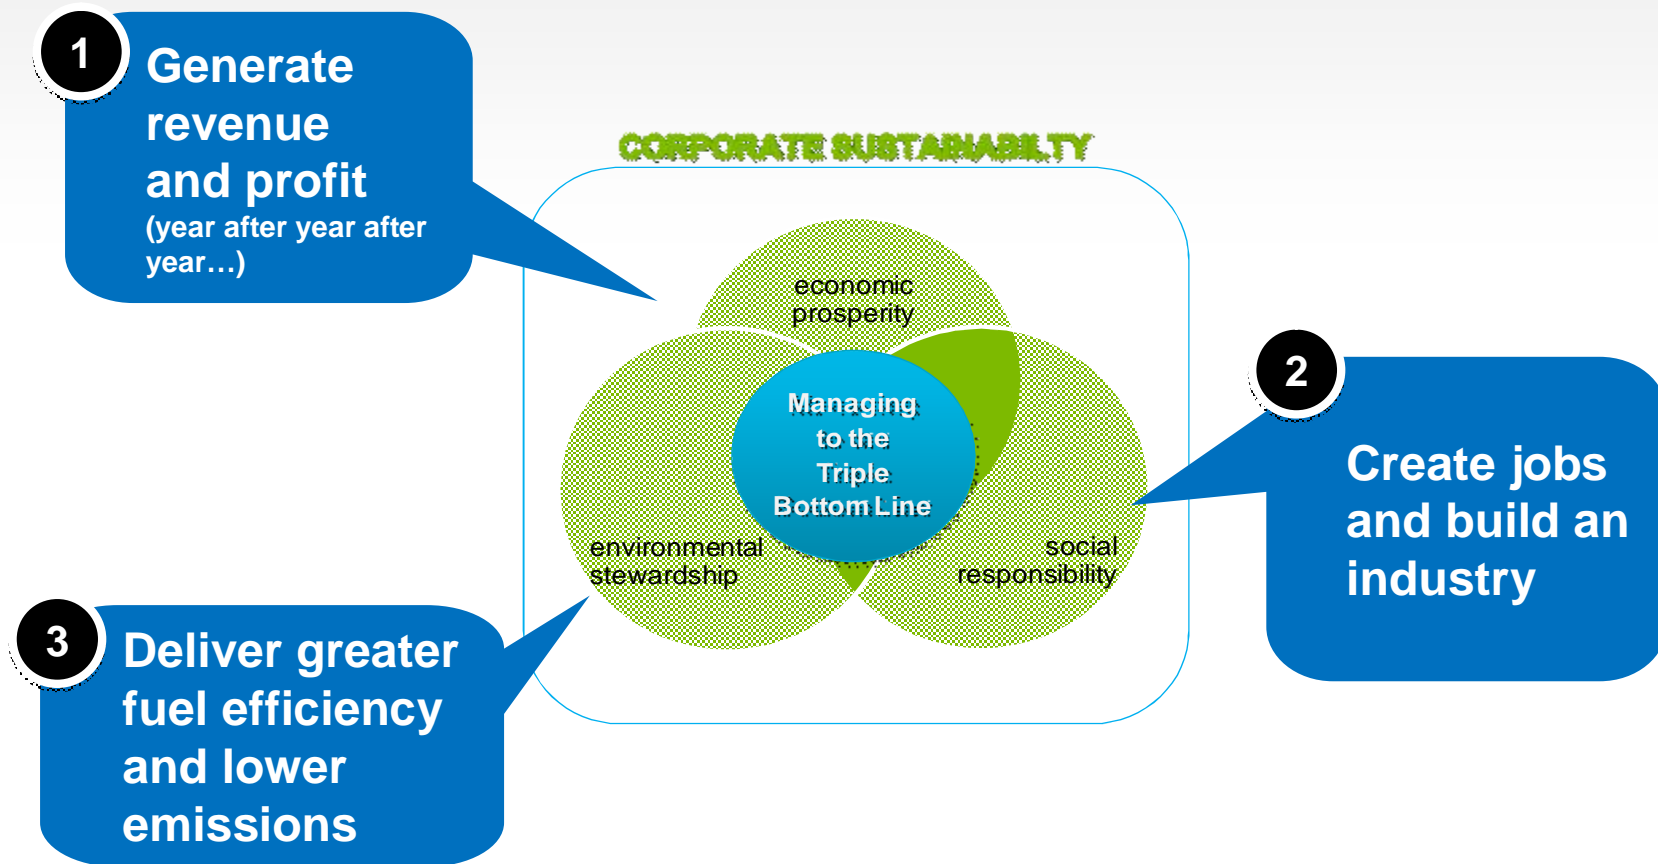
1

Generate revenue and profit (year after year after year…)

CORPORATE SUSTAINABILTY

economic prosperity

Managing to the Triple Bottom Line

environmental stewardship

social responsibility

2

Create jobs and build an industry

3

Deliver greater fuel efficiency and lower emissions